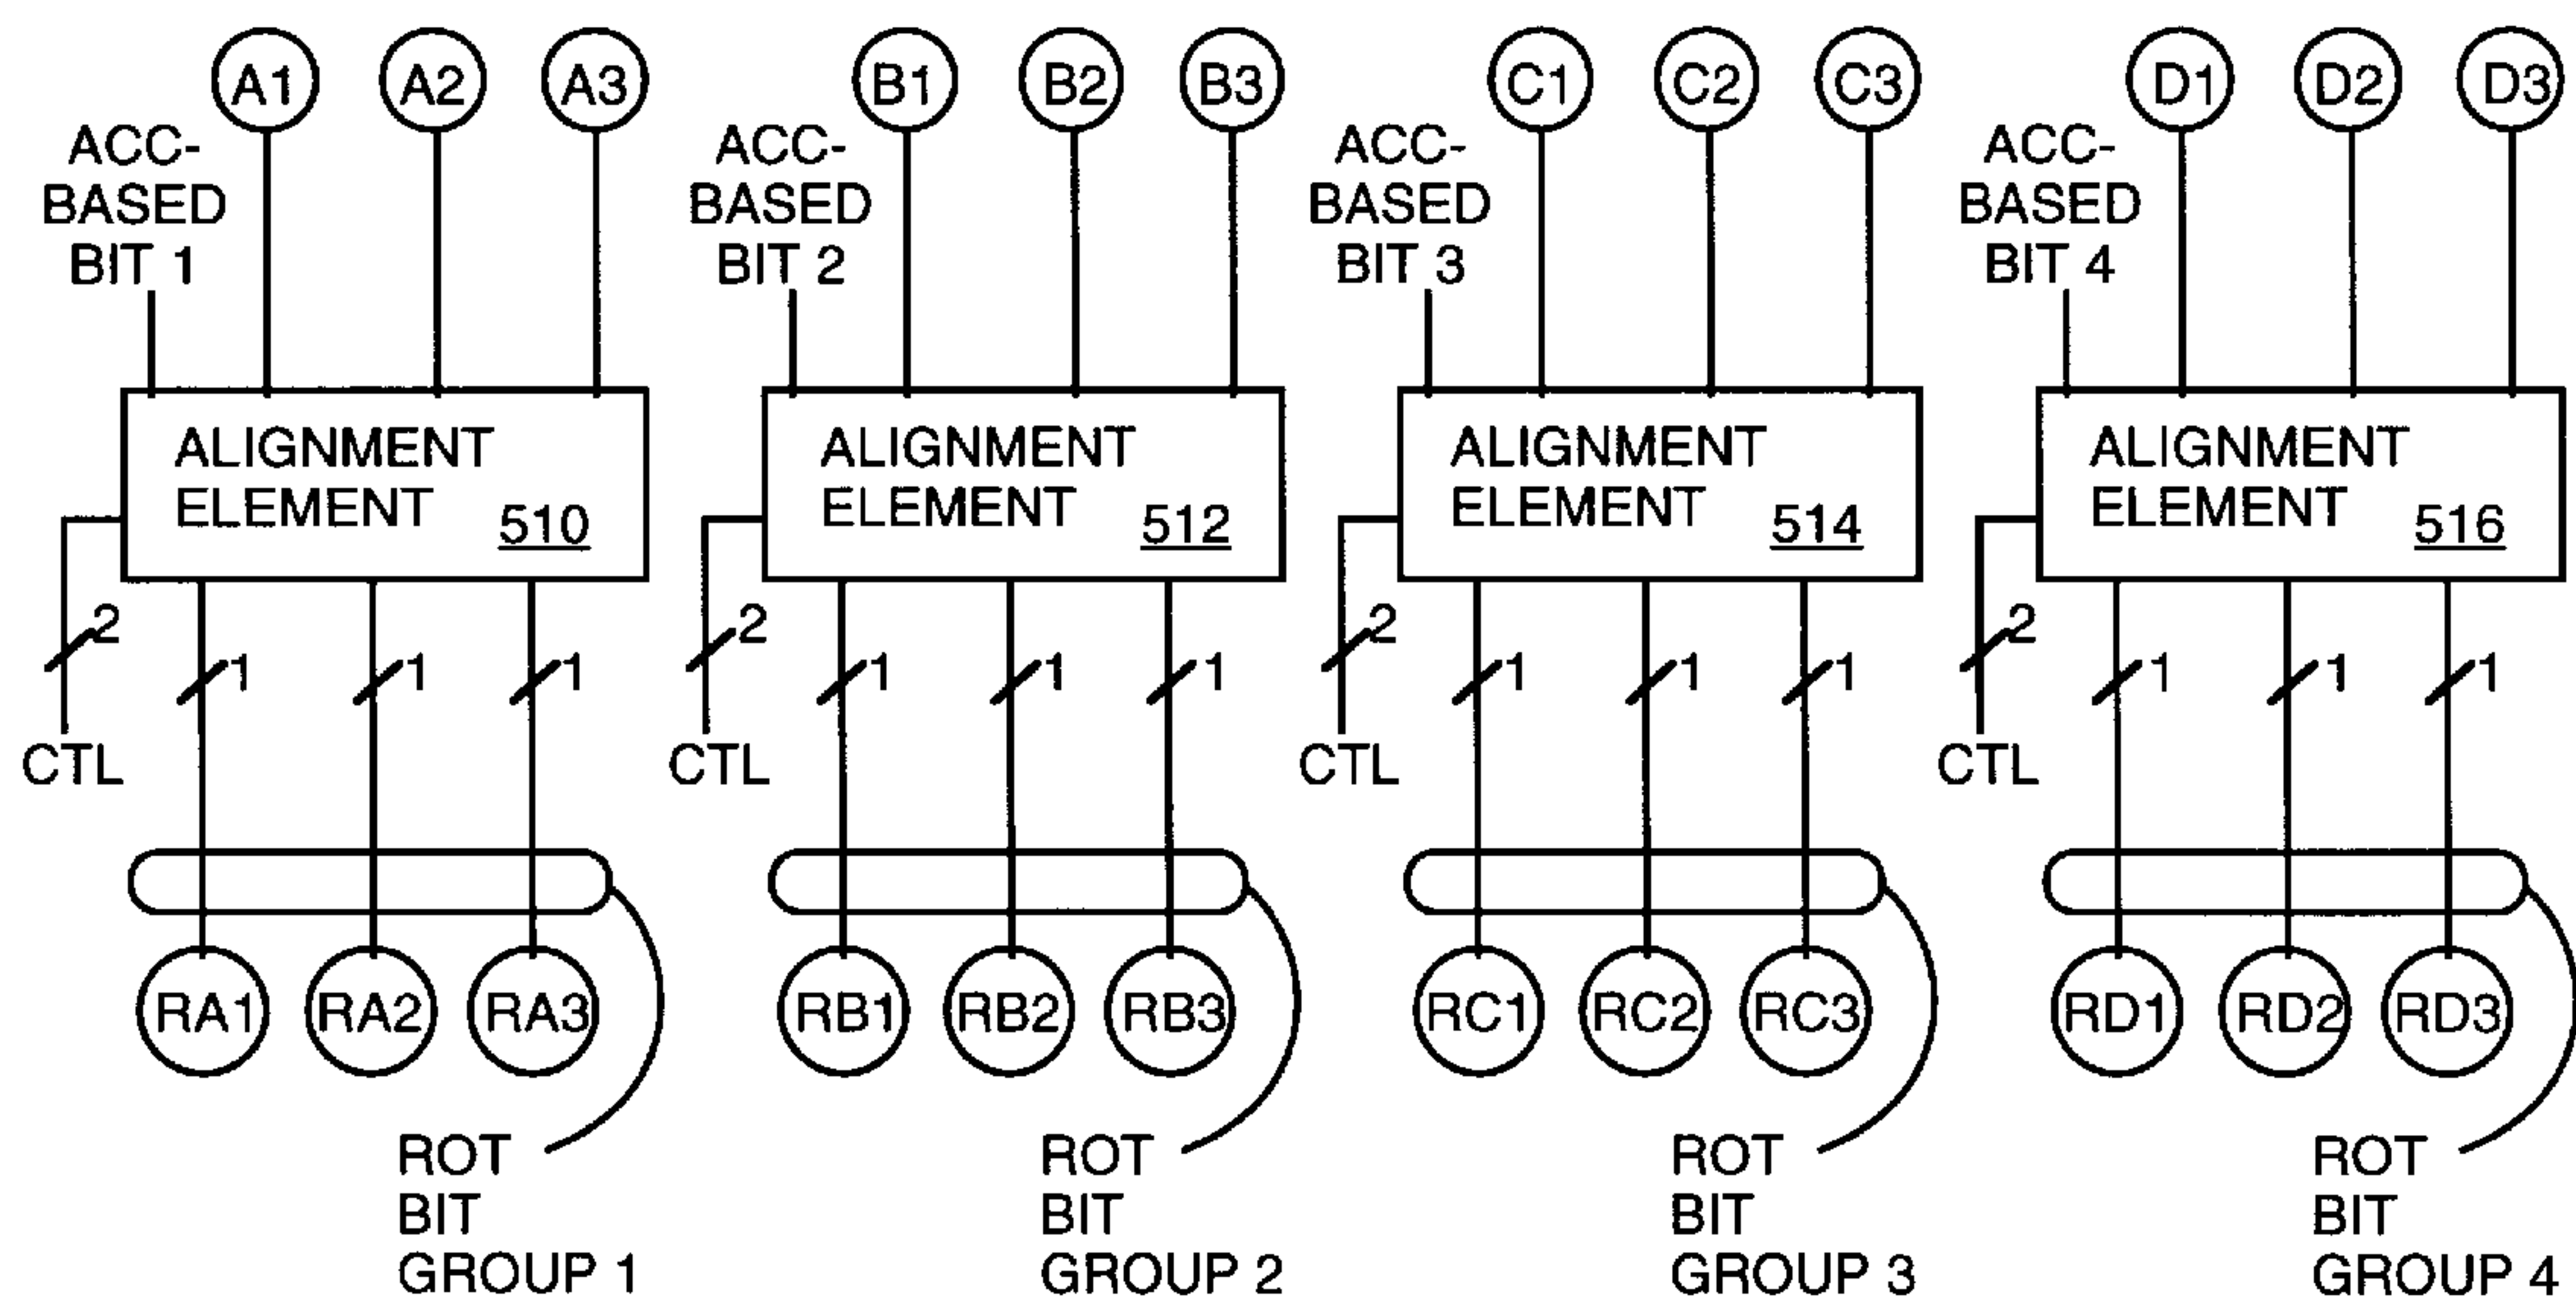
A1 A2 A3
ACC-BASED BIT 1
ALIGNMENT ELEMENT 510
2 1 1 1
CTL
RA1 RA2 RA3
ROT BIT GROUP 1

B1 B2 B3
ACC-BASED BIT 2
ALIGNMENT ELEMENT 512
2 1 1 1
CTL
RB1 RB2 RB3
ROT BIT GROUP 2

C1 C2 C3
ACC-BASED BIT 3
ALIGNMENT ELEMENT 514
2 1 1 1
CTL
RC1 RC2 RC3
ROT BIT GROUP 3

D1 D2 D3
ACC-BASED BIT 4
ALIGNMENT ELEMENT 516
2 1 1 1
CTL
RD1 RD2 RD3
ROT BIT GROUP 4